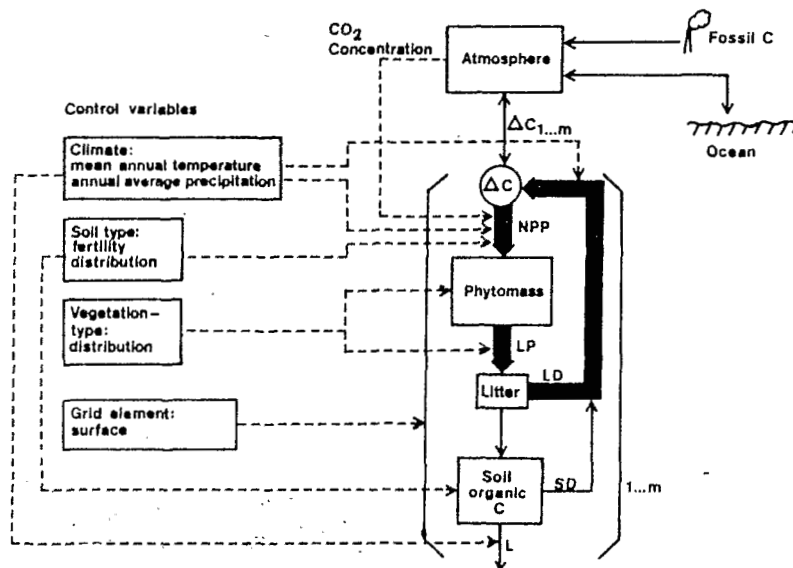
$CO_2$ Concentration

Atmosphere

Fossil C

Ocean

Control variables

$\Delta C_{1...m}$

Climate: mean annual temperature annual average precipitation

$\Delta C$

NPP

Soil type: fertility distribution

Phytomass

Vegetation-type: distribution

LP

LD

Litter

Grid element: surface

Soil organic C

SD

1...m

L